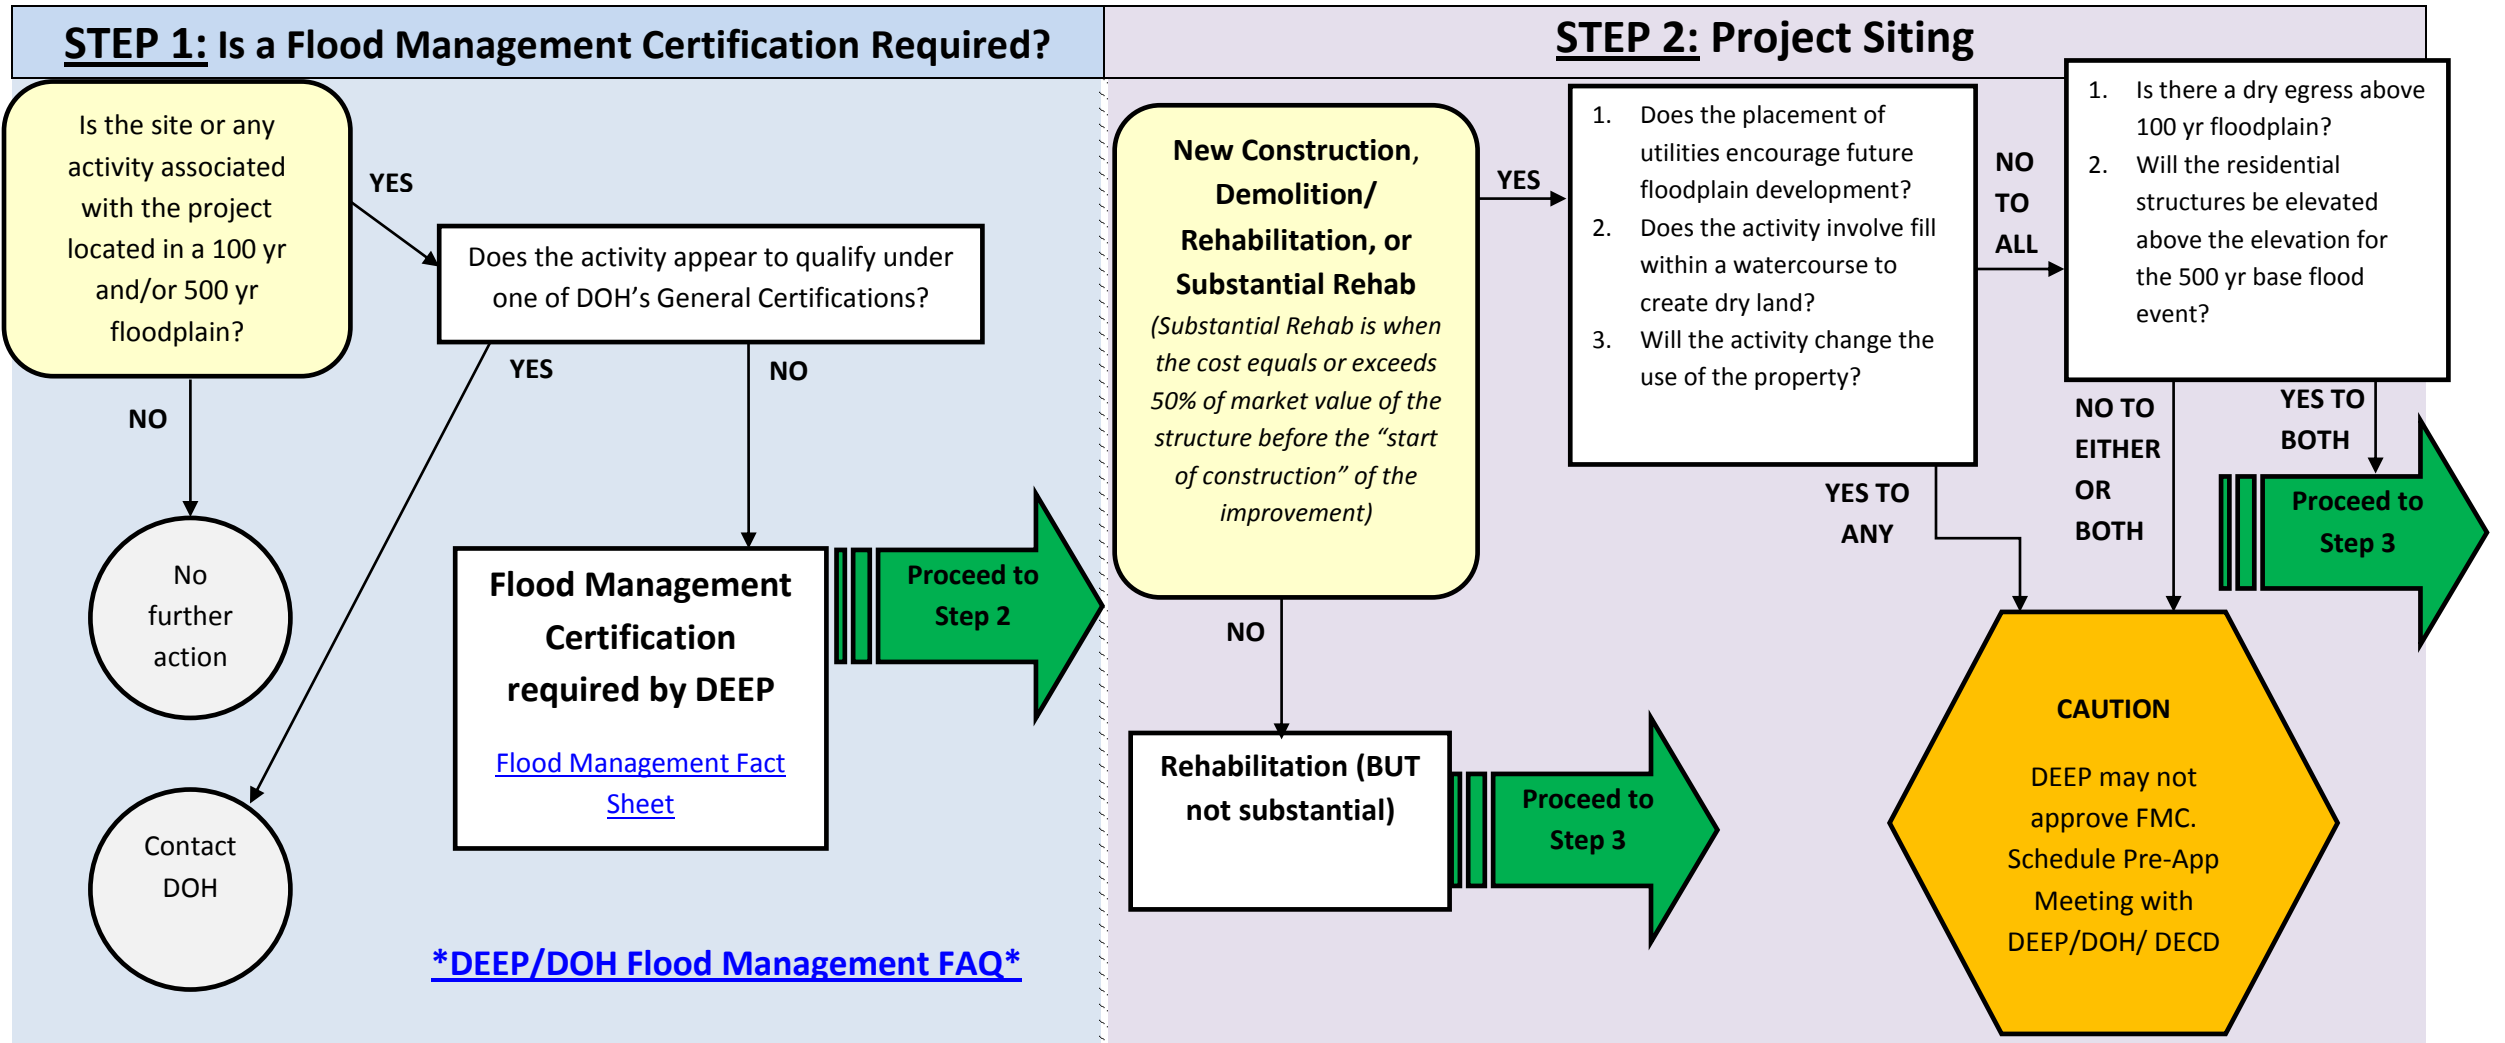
STEP 1: Is a Flood Management Certification Required?

Is the site or any activity associated with the project located in a 100 yr and/or 500 yr floodplain?

YES

Does the activity appear to qualify under one of DOH's General Certifications?

YES

NO

NO

No further action

Flood Management Certification required by DEEP

Flood Management Fact Sheet

Proceed to Step 2

Contact DOH

*DEEP/DOH Flood Management FAQ*

STEP 2: Project Siting

New Construction, Demolition/ Rehabilitation, or Substantial Rehab

(Substantial Rehab is when the cost equals or exceeds 50% of market value of the structure before the "start of construction" of the improvement)

YES

1. Does the placement of utilities encourage future floodplain development?
2. Does the activity involve fill within a watercourse to create dry land?
3. Will the activity change the use of the property?

NO TO ALL

1. Is there a dry egress above 100 yr floodplain?
2. Will the residential structures be elevated above the elevation for the 500 yr base flood event?

NO TO EITHER OR BOTH

YES TO BOTH

Proceed to Step 3

YES TO ANY

NO

Rehabilitation (BUT not substantial)

Proceed to Step 3

CAUTION

DEEP may not approve FMC. Schedule Pre-App Meeting with DEEP/DOH/ DECD